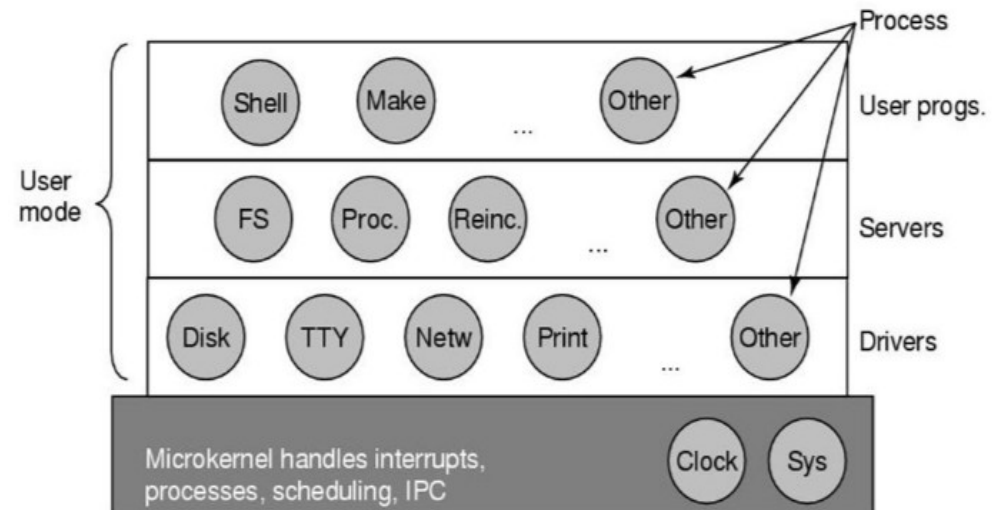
Process

User mode

Shell Make ... Other

User progs.

FS Proc. Reinc. ... Other

Servers

Disk TTY Netw Print ... Other

Drivers

Microkernel handles interrupts, processes, scheduling, IPC

Clock Sys